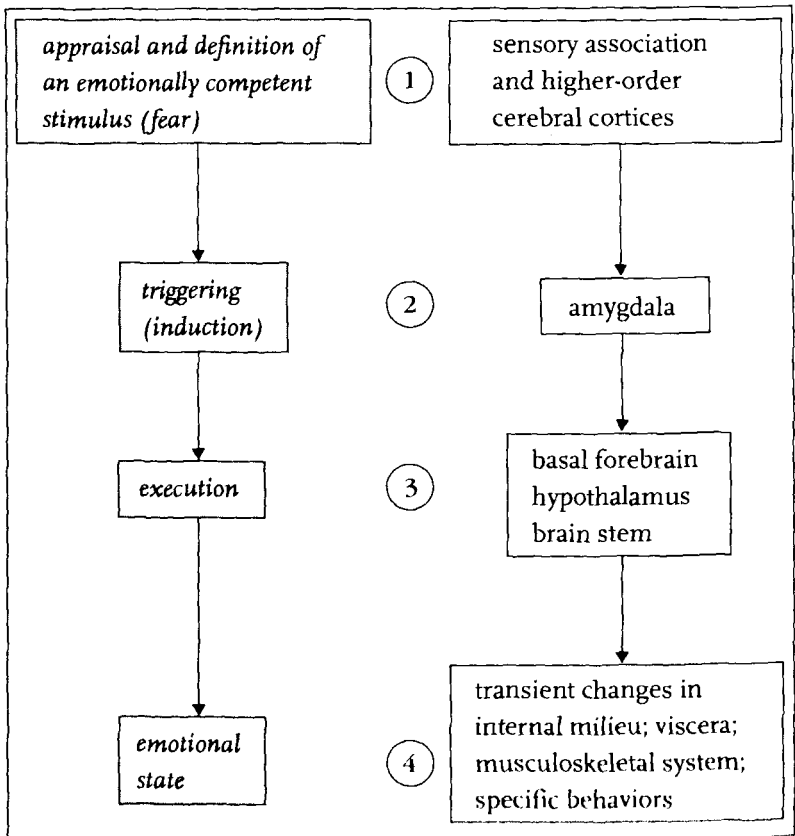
appraisal and definition of an emotionally competent stimulus (fear)

1

sensory association and higher-order cerebral cortices

triggering (induction)

2

amygdala

execution

3

basal forebrain
hypothalamus
brain stem

emotional state

4

transient changes in internal milieu; viscera; musculoskeletal system; specific behaviors